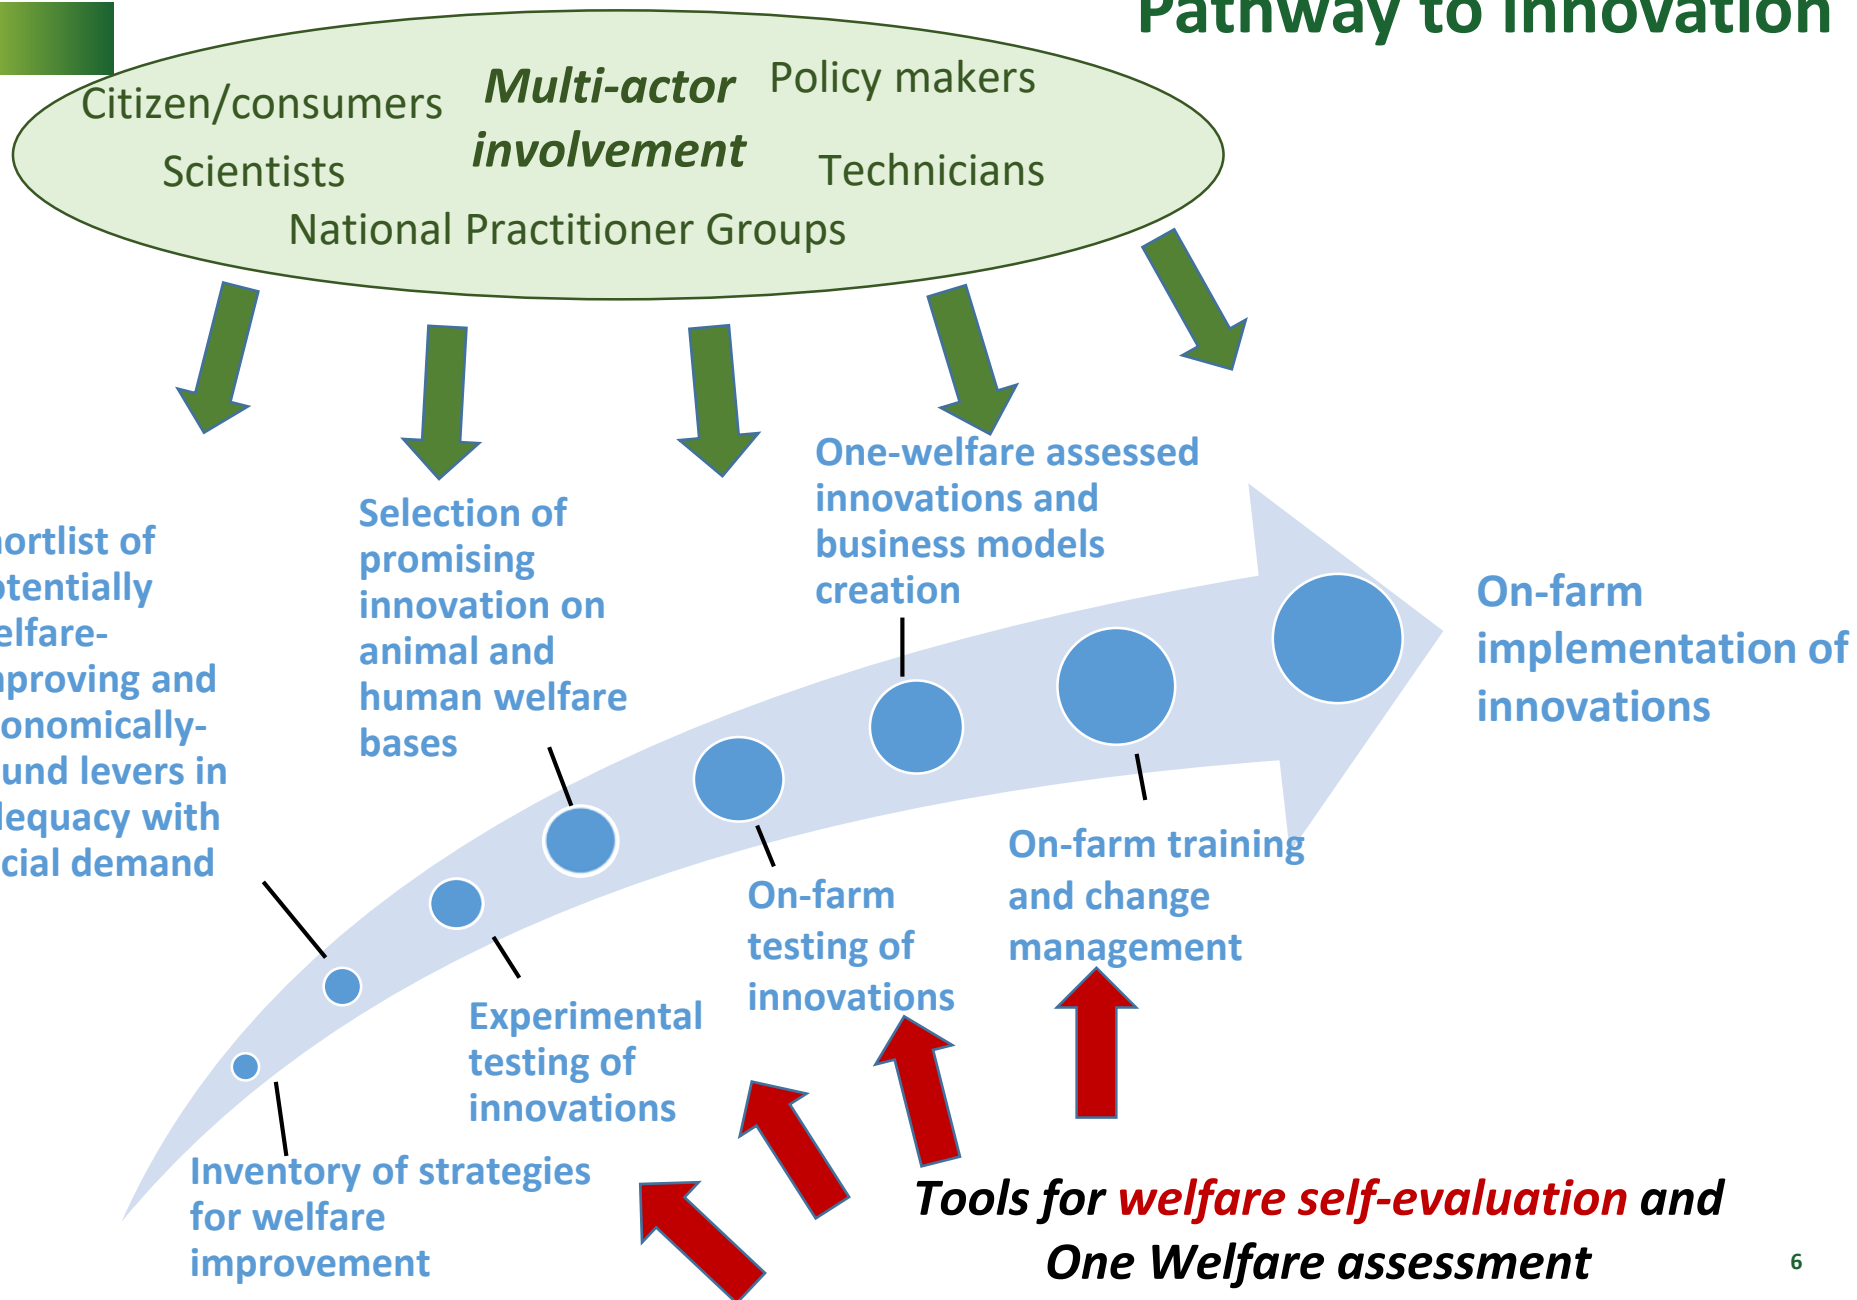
Pathway to innovation

Citizen/consumers
Multi-actor involvement
Policy makers
Scientists
Technicians
National Practitioner Groups

ortlist of otentially elfare- nproving and onomically- und levers in lequacy with cial demand

Selection of promising innovation on animal and human welfare bases

One-welfare assessed innovations and business models creation

On-farm implementation of innovations

On-farm training and change management

On-farm testing of innovations

Experimental testing of innovations

Inventory of strategies for welfare improvement

Tools for welfare self-evaluation and One Welfare assessment

6